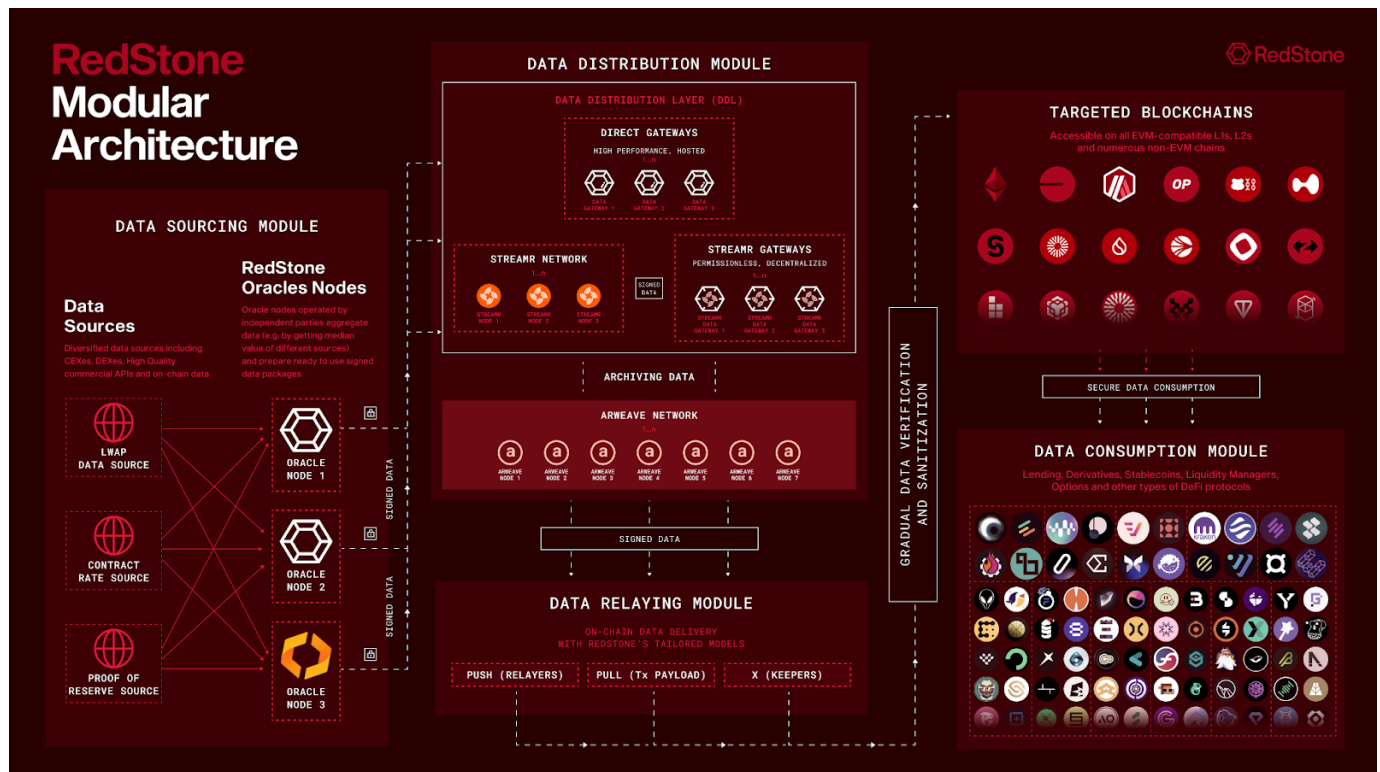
RedStone Modular Architecture

RedStone

DATA SOURCING MODULE

Data Sources

Diversified data sources including CEXes, DEXes, High Quality commercial APIs and on-chain data

RedStone Oracles Nodes

Oracle nodes operated by independent parties aggregate data (e.g. by getting median value of different sources) and prepare ready to use signed data packages

LWAP DATA SOURCE

CONTRACT RATE SOURCE

PROOF OF RESERVE SOURCE

ORACLE NODE 1

ORACLE NODE 2

ORACLE NODE 3

SIGNED DATA

SIGNED DATA

DATA DISTRIBUTION MODULE

DATA DISTRIBUTION LAYER (DDL)

DIRECT GATEWAYS

HIGH PERFORMANCE, HOSTED

1...n

DATA GATEWAY 1

DATA GATEWAY 2

DATA GATEWAY 3

STREAMR NETWORK

1...n

STREAMR NODE 1

STREAMR NODE 2

STREAMR NODE 3

SIGNED DATA

STREAMR GATEWAYS

PERMISSIONLESS, DECENTRALIZED

1...n

STREAMR DATA GATEWAY 1

STREAMR DATA GATEWAY 2

STREAMR DATA GATEWAY 3

ARCHIVING DATA

ARWEAVE NETWORK

1...n

ARWEAVE NODE 1

ARWEAVE NODE 2

ARWEAVE NODE 3

ARWEAVE NODE 4

ARWEAVE NODE 5

ARWEAVE NODE 6

ARWEAVE NODE 7

SIGNED DATA

DATA RELAYING MODULE

ON-CHAIN DATA DELIVERY WITH REDSTONE'S TAILORED MODELS

PUSH (RELAYERS)

PULL (Tx PAYLOAD)

X (KEEPERS)

GRADUAL DATA VERIFICATION AND SANITIZATION

TARGETED BLOCKCHAINS

Accessible on all EVM-compatible L1s, L2s and numerous non-EVM chains

OP

SECURE DATA CONSUMPTION

DATA CONSUMPTION MODULE

Lending, Derivatives, Stablecoins, Liquidity Managers, Options and other types of DeFi protocols

kraken